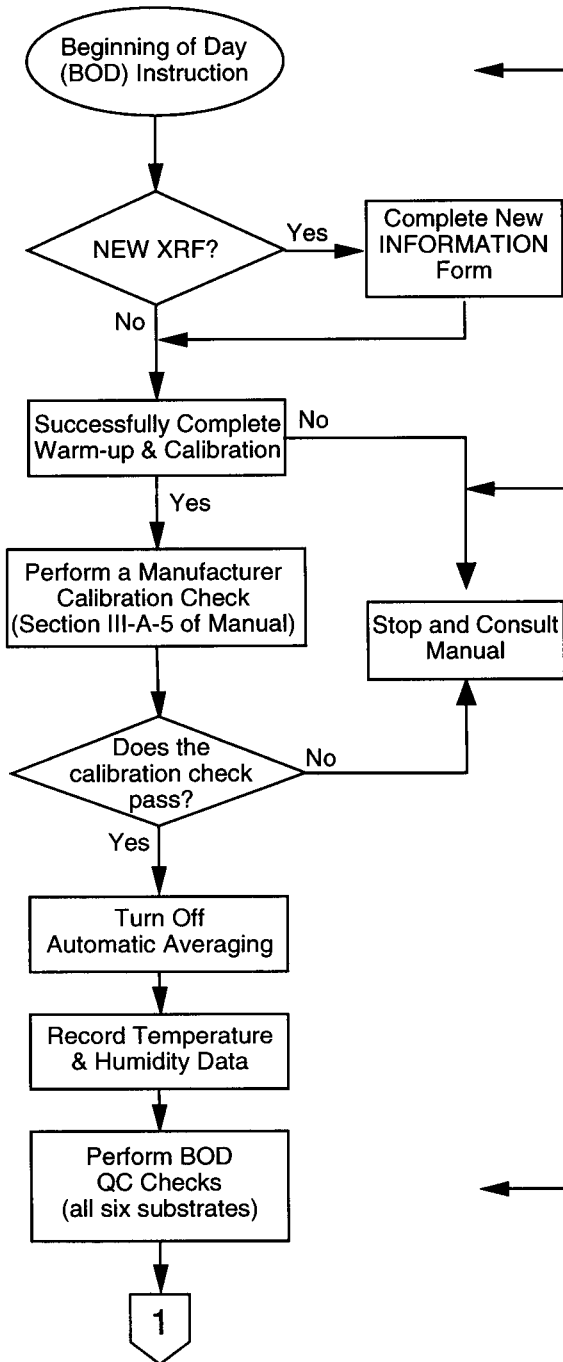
Beginning of Day (BOD) Instruction

NEW XRF?

Yes

Complete New INFORMATION Form

No

Successfully Complete Warm-up & Calibration

No

Yes

Perform a Manufacturer Calibration Check (Section III-A-5 of Manual)

Stop and Consult Manual

Does the calibration check pass?

No

Yes

Turn Off Automatic Averaging

Record Temperature & Humidity Data

Perform BOD QC Checks (all six substrates)

1